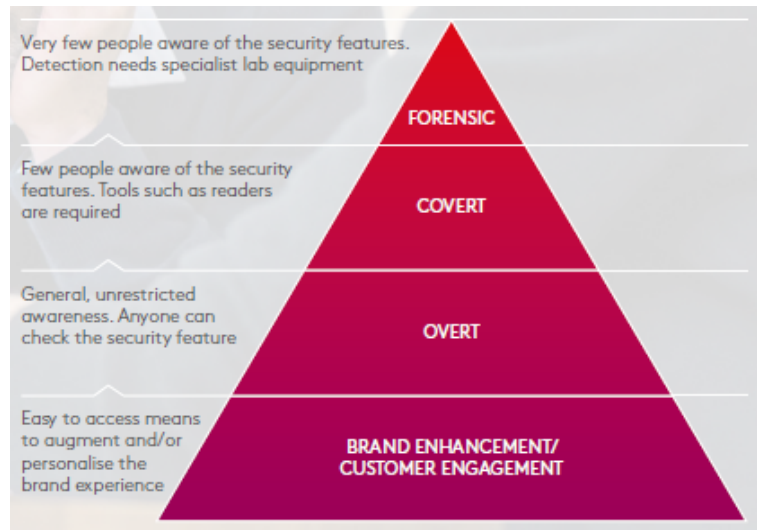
Very few people aware of the security features. Detection needs specialist lab equipment

FORENSIC

Few people aware of the security features. Tools such as readers are required

COVERT

General, unrestricted awareness. Anyone can check the security feature

OVERT

Easy to access means to augment and/or personalise the brand experience

BRAND ENHANCEMENT/ CUSTOMER ENGAGEMENT